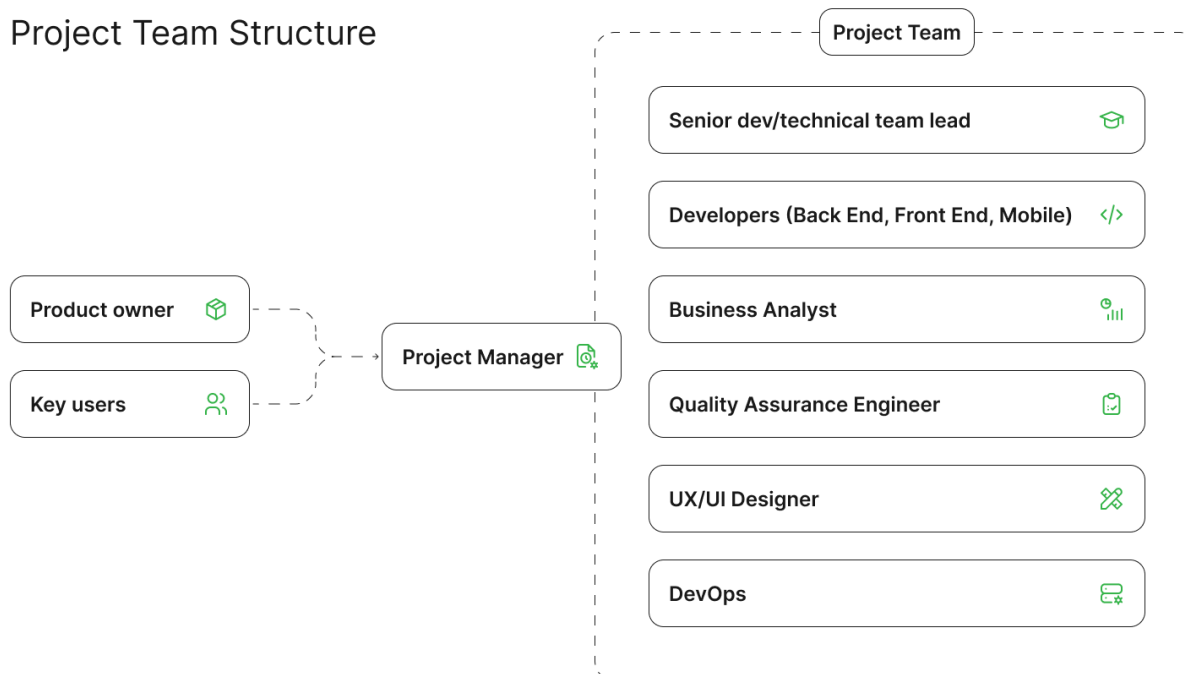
Project Team Structure

Product owner

Key users

Project Manager

Project Team

Senior dev/technical team lead

Developers (Back End, Front End, Mobile)

Business Analyst

Quality Assurance Engineer

UX/UI Designer

DevOps